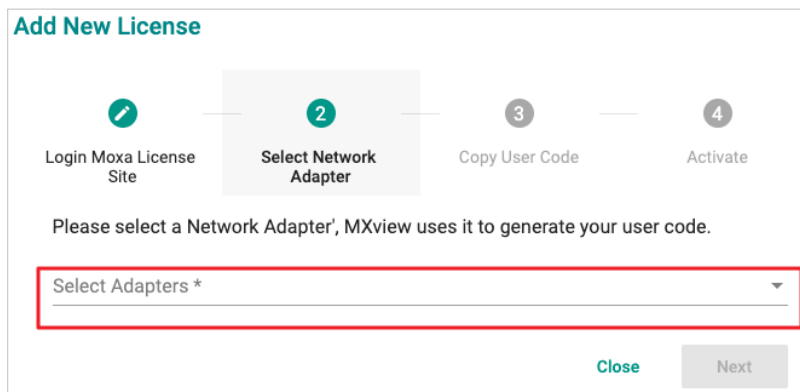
Add New License

Login Moxa License Site

2
Select Network Adapter

3
Copy User Code

4
Activate

Please select a Network Adapter', MXview uses it to generate your user code.

Select Adapters *

Close

Next